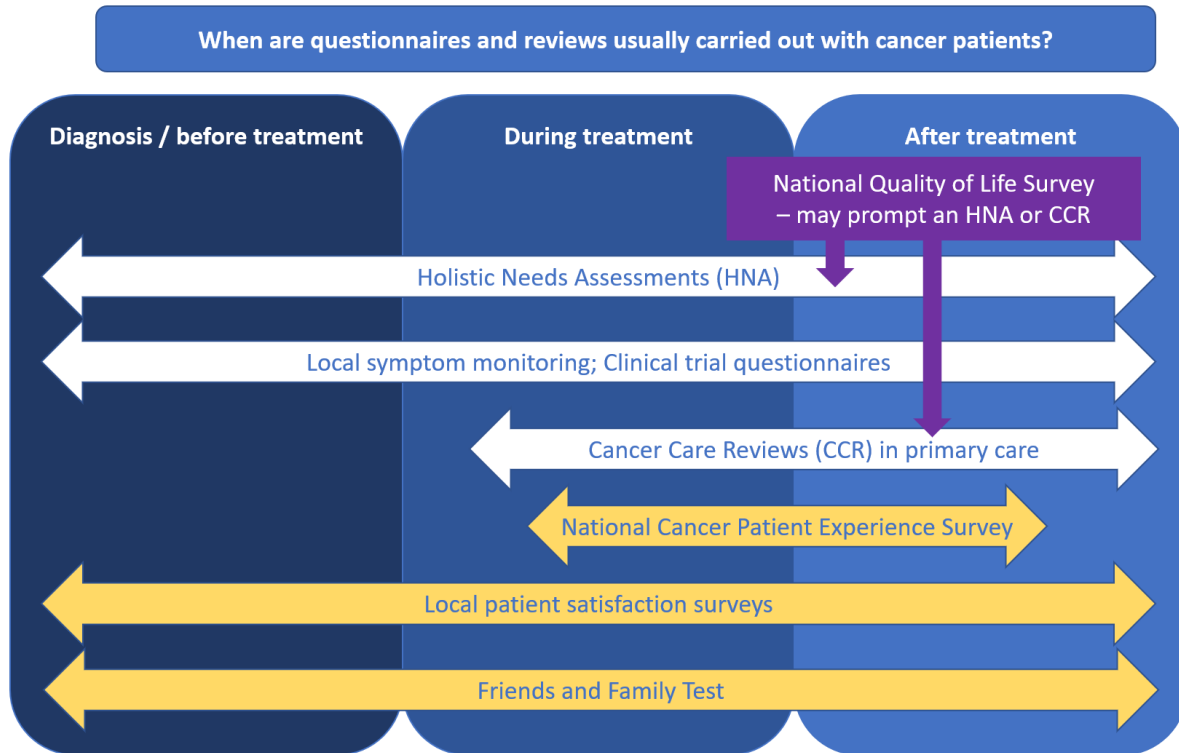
When are questionnaires and reviews usually carried out with cancer patients?

Diagnosis / before treatment

During treatment

After treatment

National Quality of Life Survey – may prompt an HNA or CCR

Holistic Needs Assessments (HNA)

Local symptom monitoring; Clinical trial questionnaires

Cancer Care Reviews (CCR) in primary care

National Cancer Patient Experience Survey

Local patient satisfaction surveys

Friends and Family Test